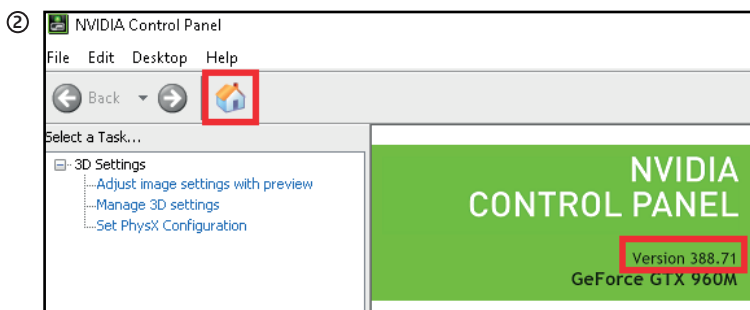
②
NVIDIA Control Panel
File Edit Desktop Help
Back
Select a Task...
3D Settings
Adjust image settings with preview
Manage 3D settings
Set PhysX Configuration
NVIDIA
CONTROL PANEL
Version 388.71
GeForce GTX 960M